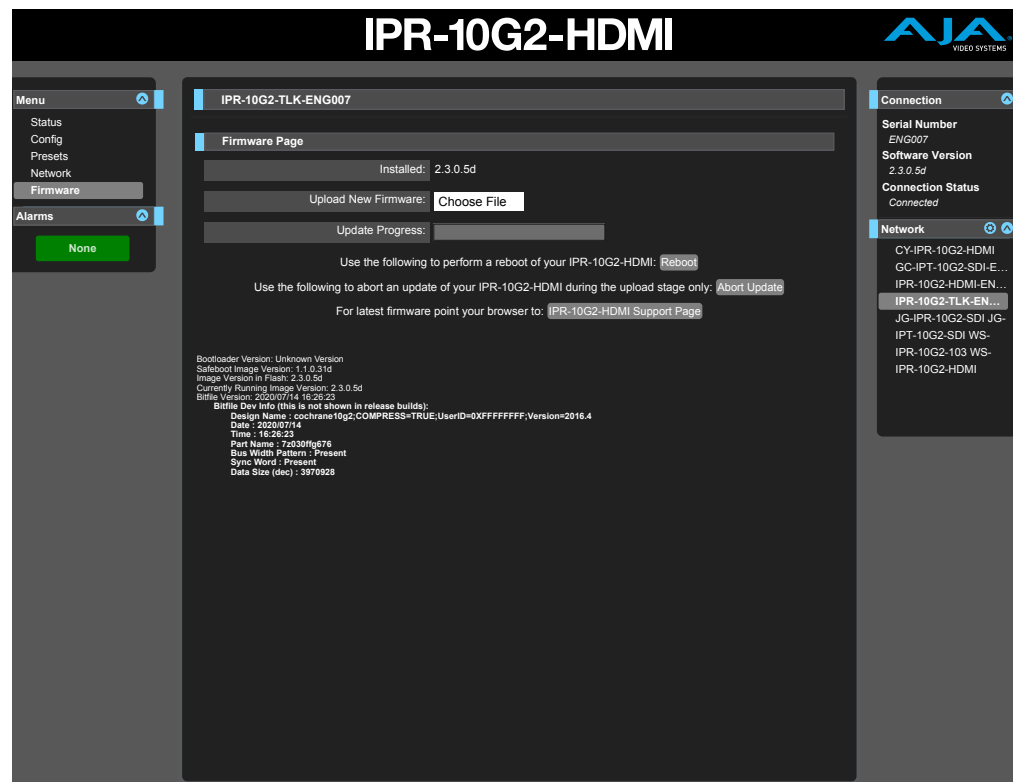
IPR-10G2-HDMI

AJA VIDEO SYSTEMS

Menu
Status
Config
Presets
Network
Firmware

Alarms
None

IPR-10G2-TLK-ENG007

Firmware Page

Installed: 2.3.0.5d

Upload New Firmware: Choose File

Update Progress:

Use the following to perform a reboot of your IPR-10G2-HDMI: Reboot

Use the following to abort an update of your IPR-10G2-HDMI during the upload stage only: Abort Update

For latest firmware point your browser to: IPR-10G2-HDMI Support Page

Bootloader Version: Unknown Version
Safeboot Image Version: 1.1.0.31d
Image Version in Flash: 2.3.0.5d
Currently Running Image Version: 2.3.0.5d
Bitfile Version: 2020/07/14 16:26:23
Bitfile Dev Info (this is not shown in release builds):
Design Name : cochrane10g2;COMPRESS=TRUE;UserID=0XFFFFFFFF;Version=2016.4
Date : 2020/07/14
Time : 16:26:23
Part Name : 7z030ffg676
Bus Width Pattern : Present
Sync Word : Present
Data Size (dec) : 3970928

Connection
Serial Number
ENG007
Software Version
2.3.0.5d
Connection Status
Connected

Network
CY-IPR-10G2-HDMI
GC-IPT-10G2-SDI-E...
IPR-10G2-HDMI-EN...
IPR-10G2-TLK-EN...
JG-IPR-10G2-SDI JG-IPT-10G2-SDI WS-IPR-10G2-103 WS-IPR-10G2-HDMI